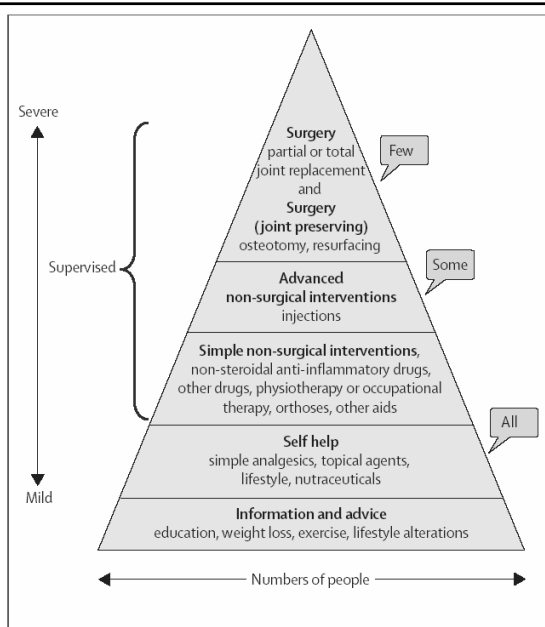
Severe

Supervised

Mild

Surgery
partial or total joint replacement
and
Surgery
(joint preserving)
osteotomy, resurfacing

Few

Advanced
non-surgical interventions
injections

Some

Simple non-surgical interventions,
non-steroidal anti-inflammatory drugs, other drugs, physiotherapy or occupational therapy, orthoses, other aids

All

Self help
simple analgesics, topical agents, lifestyle, nutraceuticals

Information and advice
education, weight loss, exercise, lifestyle alterations

Numbers of people